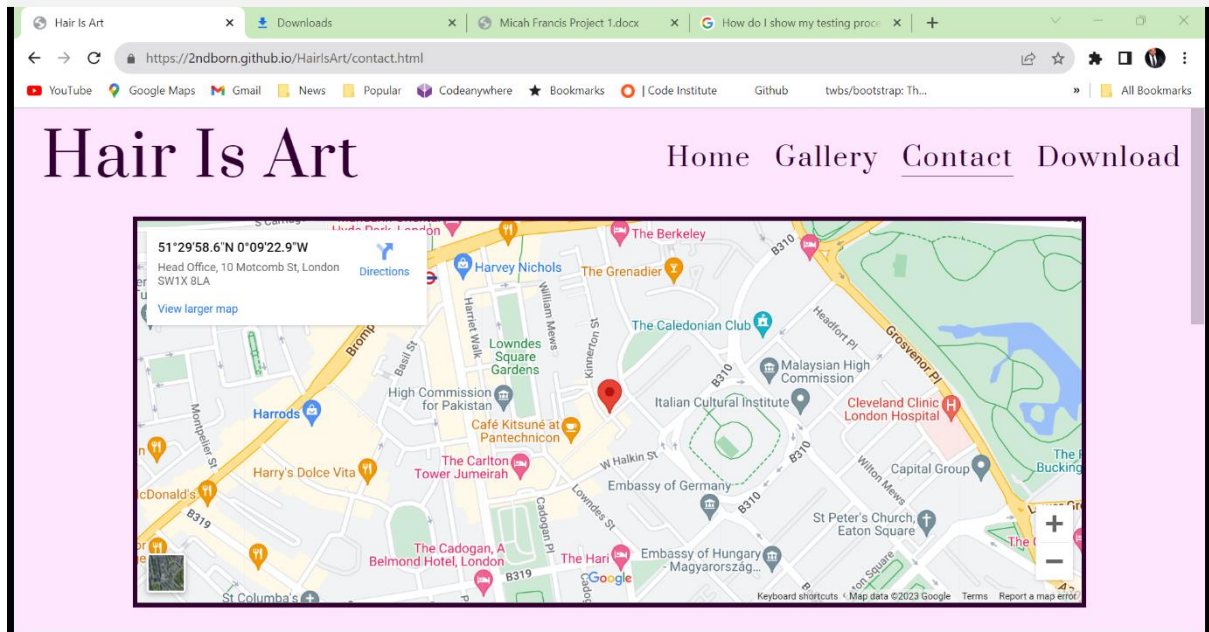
Hair Is Art
Downloads
Micah Francis Project 1.docx
How do I show my testing proce
https://2ndborn.github.io/HairIsArt/contact.html
YouTube Google Maps Gmail News Popular Codeanywhere Bookmarks | Code Institute Github twbs/bootstrap: Th... All Bookmarks

Hair Is Art
Home Gallery Contact Download

51°29'58.6"N 0°09'22.9"W
Head Office, 10 Motcomb St, London SW1X 8LA
Directions
View larger map

The Berkeley
Harvey Nichols
The Grenadier
B310
Grosvenor Pl
Headfort Pl
William Mews
Harriet Walk
Basil St
Brompton
Kinnerton St
The Caledonian Club
Lowndes Square Gardens
Malaysian High Commission
High Commission for Pakistan
Italian Cultural Institute
Cleveland Clinic London Hospital
Harrods
Montpelier St
Café Kitsuné at Pantechnicon
B310
Harry's Dolce Vita
The Carlton Tower Jumeirah
W Halkin St
Wilton Mews
Capital Group
The Bucking
McDonald's
B319
Embassy of Germany
Lowndes St
Cadogan Pl
St Peter's Church, Eaton Square
The Cadogan, A Belmond Hotel, London
The Hari
Embassy of Hungary Magyarország...
B319
Google
St Columba's
Keyboard shortcuts Map data ©2023 Google Terms Report a map error